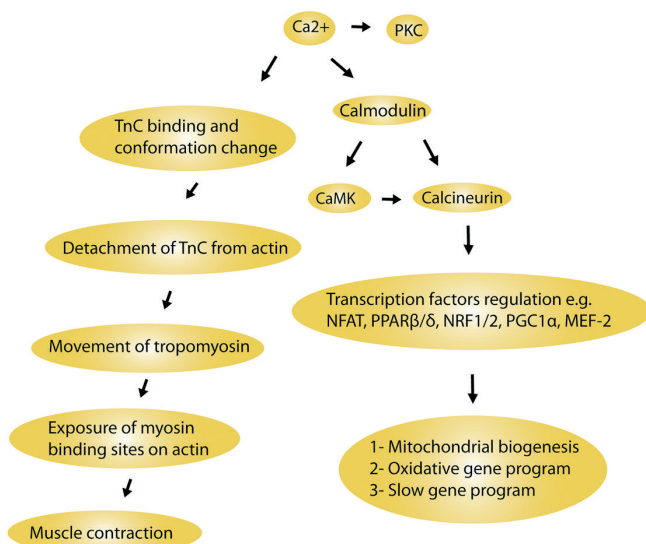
Ca2+

PKC

TnC binding and conformation change

Calmodulin

CaMK

Calcineurin

Detachment of TnC from actin

Transcription factors regulation e.g. NFAT, PPARβ/δ, NRF1/2, PGC1α, MEF-2

Movement of tropomyosin

Exposure of myosin binding sites on actin

1- Mitochondrial biogenesis
2- Oxidative gene program
3- Slow gene program

Muscle contraction